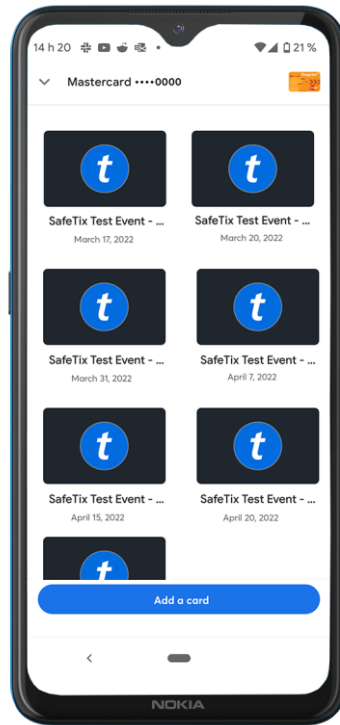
14 h 20 • 21 %

Mastercard ••••0000

t
SafeTix Test Event - ...
March 17, 2022

t
SafeTix Test Event - ...
March 20, 2022

t
SafeTix Test Event - ...
March 31, 2022

t
SafeTix Test Event - ...
April 7, 2022

t
SafeTix Test Event - ...
April 15, 2022

t
SafeTix Test Event - ...
April 20, 2022

t

Add a card

NOKIA